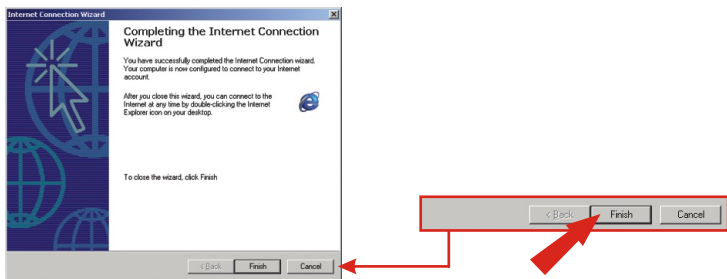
Internet Connection Wizard

Completing the Internet Connection Wizard

You have successfully completed the Internet Connection wizard. Your computer is now configured to connect to your Internet account.

After you close this wizard, you can connect to the Internet at any time by double-clicking the Internet Explorer icon on your desktop.

To close the wizard, click Finish

< Back Finish Cancel

< Back Finish Cancel